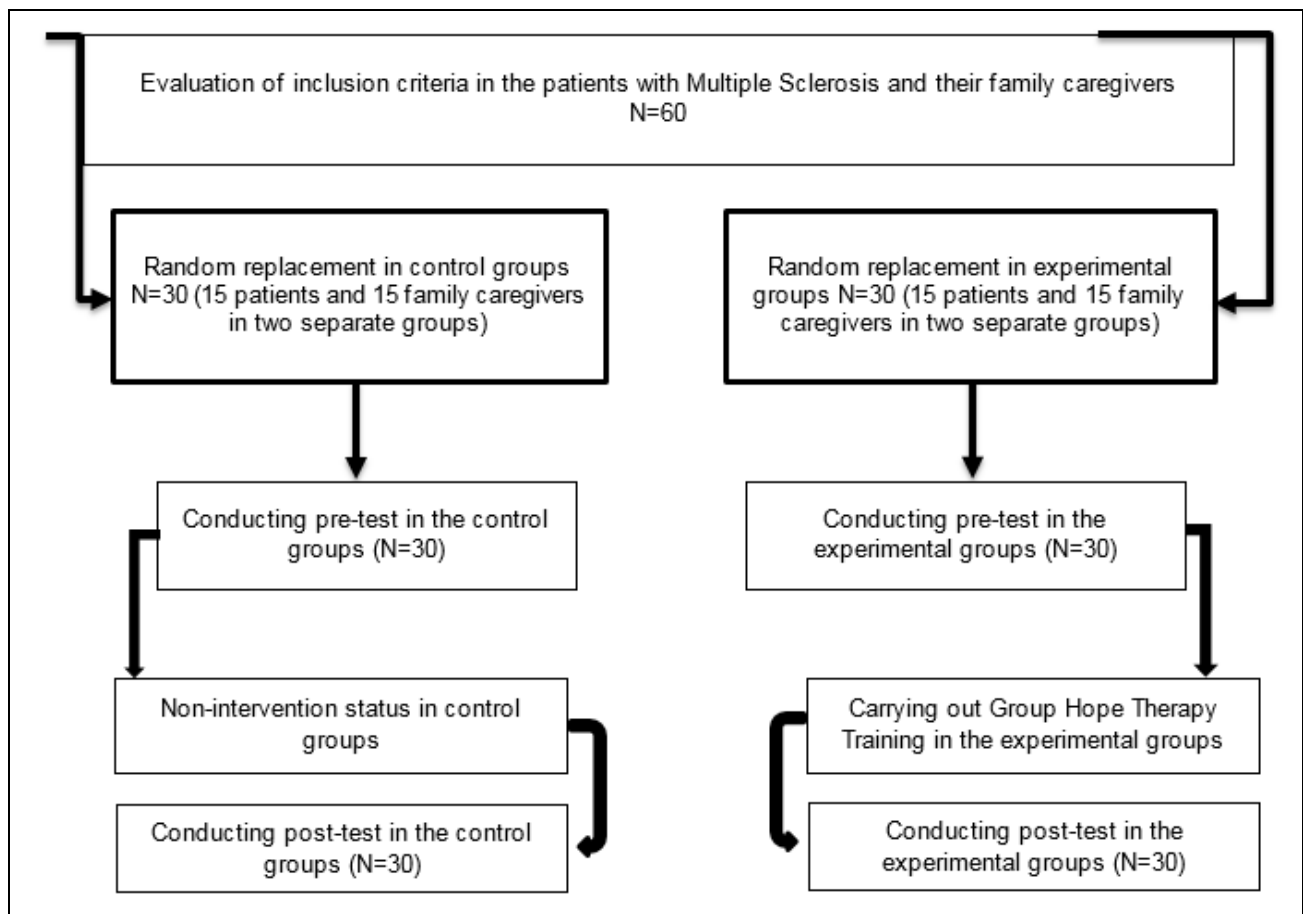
Evaluation of inclusion criteria in the patients with Multiple Sclerosis and their family caregivers
N=60

Random replacement in control groups N=30 (15 patients and 15 family caregivers in two separate groups)

Random replacement in experimental groups N=30 (15 patients and 15 family caregivers in two separate groups)

Conducting pre-test in the control groups (N=30)

Conducting pre-test in the experimental groups (N=30)

Non-intervention status in control groups

Conducting post-test in the control groups (N=30)

Carrying out Group Hope Therapy Training in the experimental groups

Conducting post-test in the experimental groups (N=30)